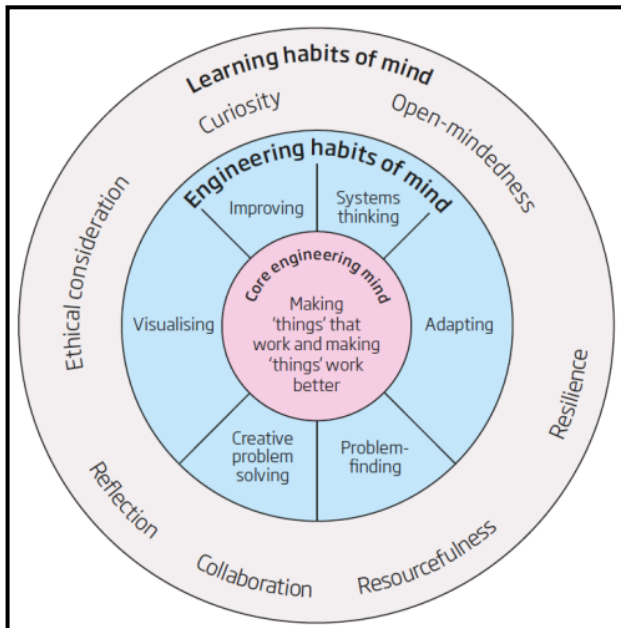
Learning habits of mind

Curiosity

Open-mindedness

Ethical consideration

Resilience

Reflection

Collaboration

Resourcefulness

Engineering habits of mind

Improving

Systems thinking

Visualising

Adapting

Creative problem solving

Problem-finding

Core engineering mind

Making 'things' that work and making 'things' work better